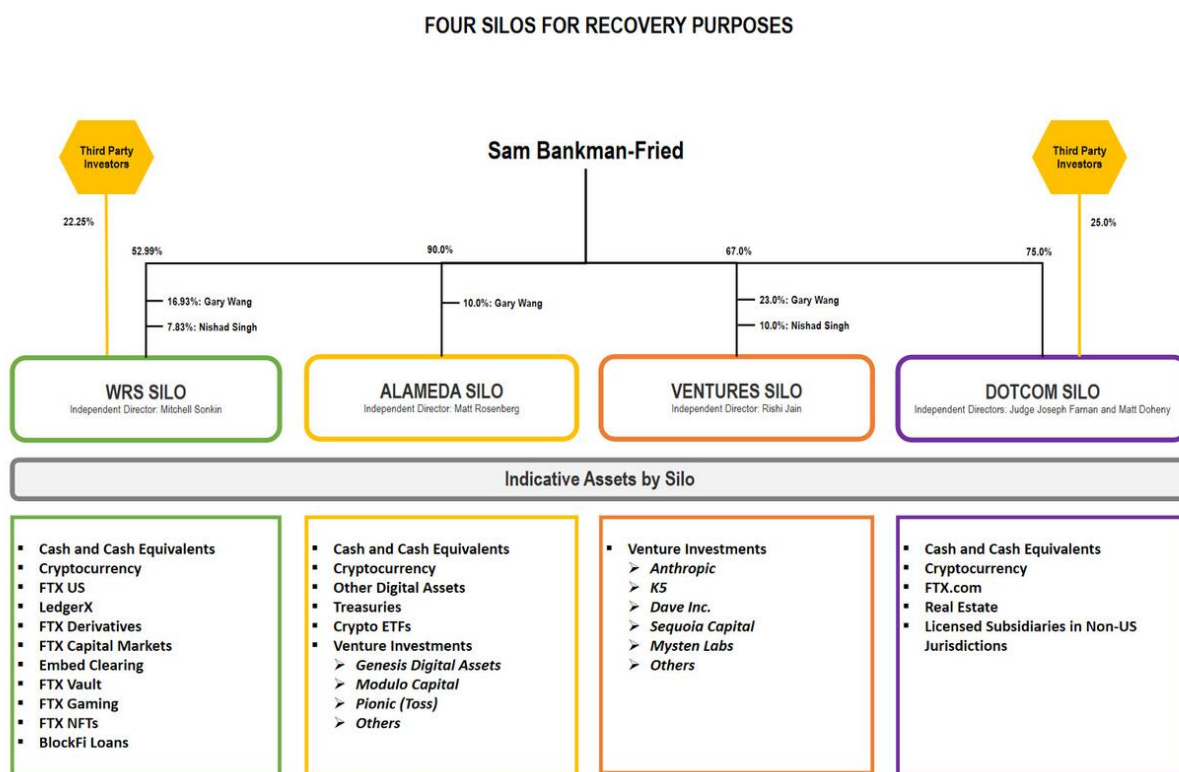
FOUR SILOS FOR RECOVERY PURPOSES

Third Party Investors

22.25%

Sam Bankman-Fried

Third Party Investors

25.0%

52.99%

90.0%

67.0%

75.0%

16.93%: Gary Wang
7.83%: Nishad Singh

10.0%: Gary Wang

23.0%: Gary Wang
10.0%: Nishad Singh

WRS SILO
Independent Director: Mitchell Sonkin

ALAMEDA SILO
Independent Director: Matt Rosenberg

VENTURES SILO
Independent Director: Rishi Jain

DOTCOM SILO
Independent Directors: Judge Joseph Farnan and Matt Doheny

Indicative Assets by Silo

- Cash and Cash Equivalents
- Cryptocurrency
- FTX US
- LedgerX
- FTX Derivatives
- FTX Capital Markets
- Embed Clearing
- FTX Vault
- FTX Gaming
- FTX NFTs
- BlockFi Loans

- Cash and Cash Equivalents
- Cryptocurrency
- Other Digital Assets
- Treasuries
- Crypto ETFs
- Venture Investments
  - Genesis Digital Assets
  - Modulo Capital
  - Pionic (Toss)
  - Others

- Venture Investments
  - Anthropic
  - K5
  - Dave Inc.
  - Sequoia Capital
  - Mysten Labs
  - Others

- Cash and Cash Equivalents
- Cryptocurrency
- FTX.com
- Real Estate
- Licensed Subsidiaries in Non-US Jurisdictions